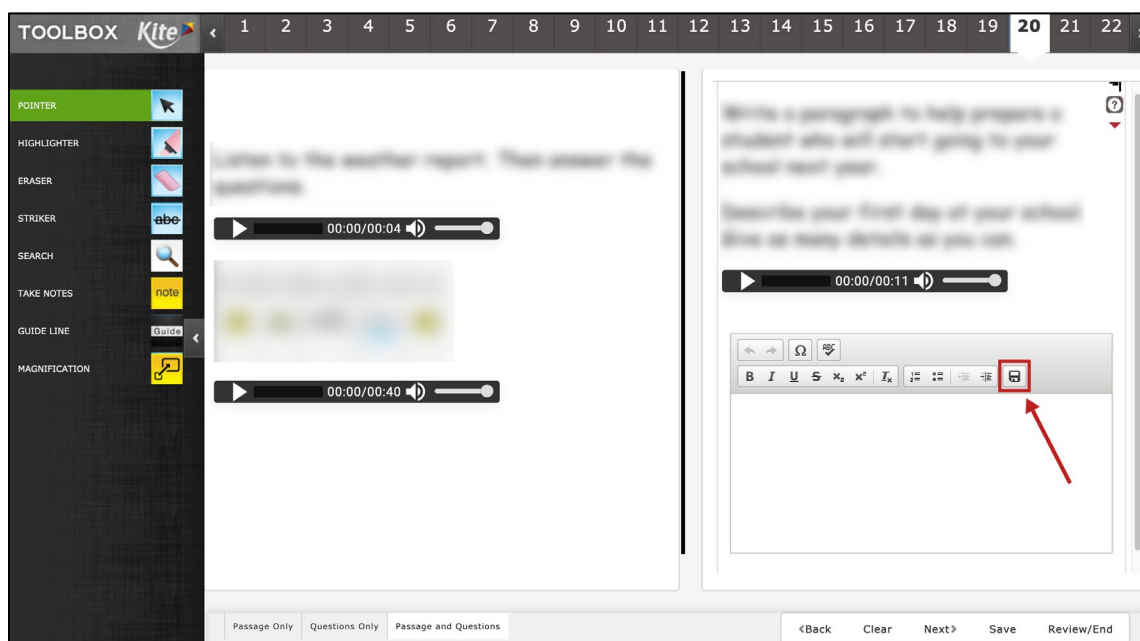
TOOLBOX Kite

1 2 3 4 5 6 7 8 9 10 11 12 13 14 15 16 17 18 19 20 21 22

POINTER
HIGHLIGHTER
ERASER
STRIKER abc
SEARCH
TAKE NOTES note
GUIDE LINE Guide
MAGNIFICATION

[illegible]

00:00/00:04

00:00/00:40

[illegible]

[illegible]

00:00/00:11

Ω

B I U S $x_2$ $x^2$ $I_x$

Passage Only Questions Only Passage and Questions

‹Back Clear Next› Save Review/End